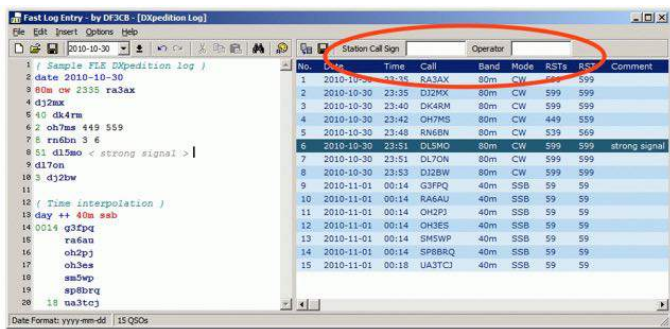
Fast Log Entry - by DF3CB - [DXpedition Log]

File Edit Insert Options Help

2010-10-30

Station Call Sign Operator

1 { Sample FLE DXpedition log }
2 date 2010-10-30
3 80m cw 2335 ra3ax
4 dj2mx
5 40 dk4rm
6 2 oh7ms 449 559
7 8 rn6bn 3 6
8 51 dl5mo < strong signal >
9 dl7on
10 3 dj2bw
11
12 { Time interpolation }
13 day ++ 40m ssb
14 0014 g3fpq
15 ra6au
16 oh2pj
17 oh3es
18 sm5wp
19 sp8brq
20 18 ua3tcj

| No. | Date | Time | Call | Band | Mode | RSTs | RSTr | Comment |
|---|---|---|---|---|---|---|---|---|
| 1 | 2010-10-30 | 23:35 | RA3AX | 80m | CW | 599 | 599 | |
| 2 | 2010-10-30 | 23:35 | DJ2MX | 80m | CW | 599 | 599 | |
| 3 | 2010-10-30 | 23:40 | DK4RM | 80m | CW | 599 | 599 | |
| 4 | 2010-10-30 | 23:42 | OH7MS | 80m | CW | 449 | 559 | |
| 5 | 2010-10-30 | 23:48 | RN6BN | 80m | CW | 539 | 569 | |
| 6 | 2010-10-30 | 23:51 | DL5MO | 80m | CW | 599 | 599 | strong signal |
| 7 | 2010-10-30 | 23:51 | DL7ON | 80m | CW | 599 | 599 | |
| 8 | 2010-10-30 | 23:53 | DJ2BW | 80m | CW | 599 | 599 | |
| 9 | 2010-11-01 | 00:14 | G3FPQ | 40m | SSB | 59 | 59 | |
| 10 | 2010-11-01 | 00:14 | RA6AU | 40m | SSB | 59 | 59 | |
| 11 | 2010-11-01 | 00:14 | OH2PJ | 40m | SSB | 59 | 59 | |
| 12 | 2010-11-01 | 00:14 | OH3ES | 40m | SSB | 59 | 59 | |
| 13 | 2010-11-01 | 00:14 | SM5WP | 40m | SSB | 59 | 59 | |
| 14 | 2010-11-01 | 00:14 | SP8BRQ | 40m | SSB | 59 | 59 | |
| 15 | 2010-11-01 | 00:18 | UA3TCJ | 40m | SSB | 59 | 59 | |

Date Format: yyyy-mm-dd | 15 QSOs